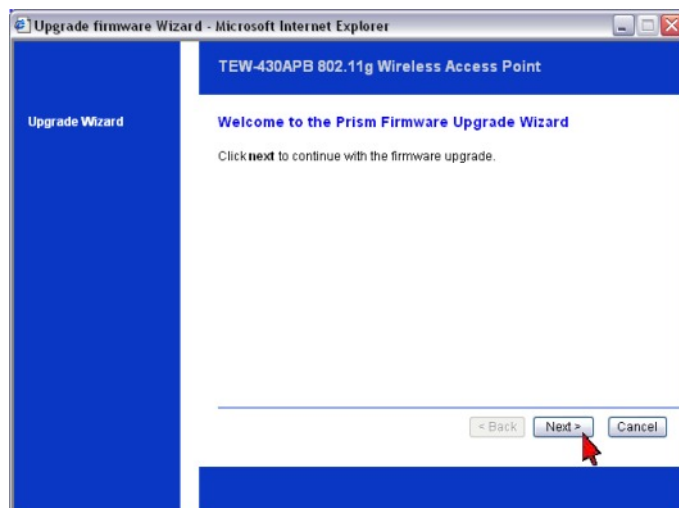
Upgrade firmware Wizard - Microsoft Internet Explorer

TEW-430APB 802.11g Wireless Access Point

Upgrade Wizard

Welcome to the Prism Firmware Upgrade Wizard

Click next to continue with the firmware upgrade.

< Back Next > Cancel